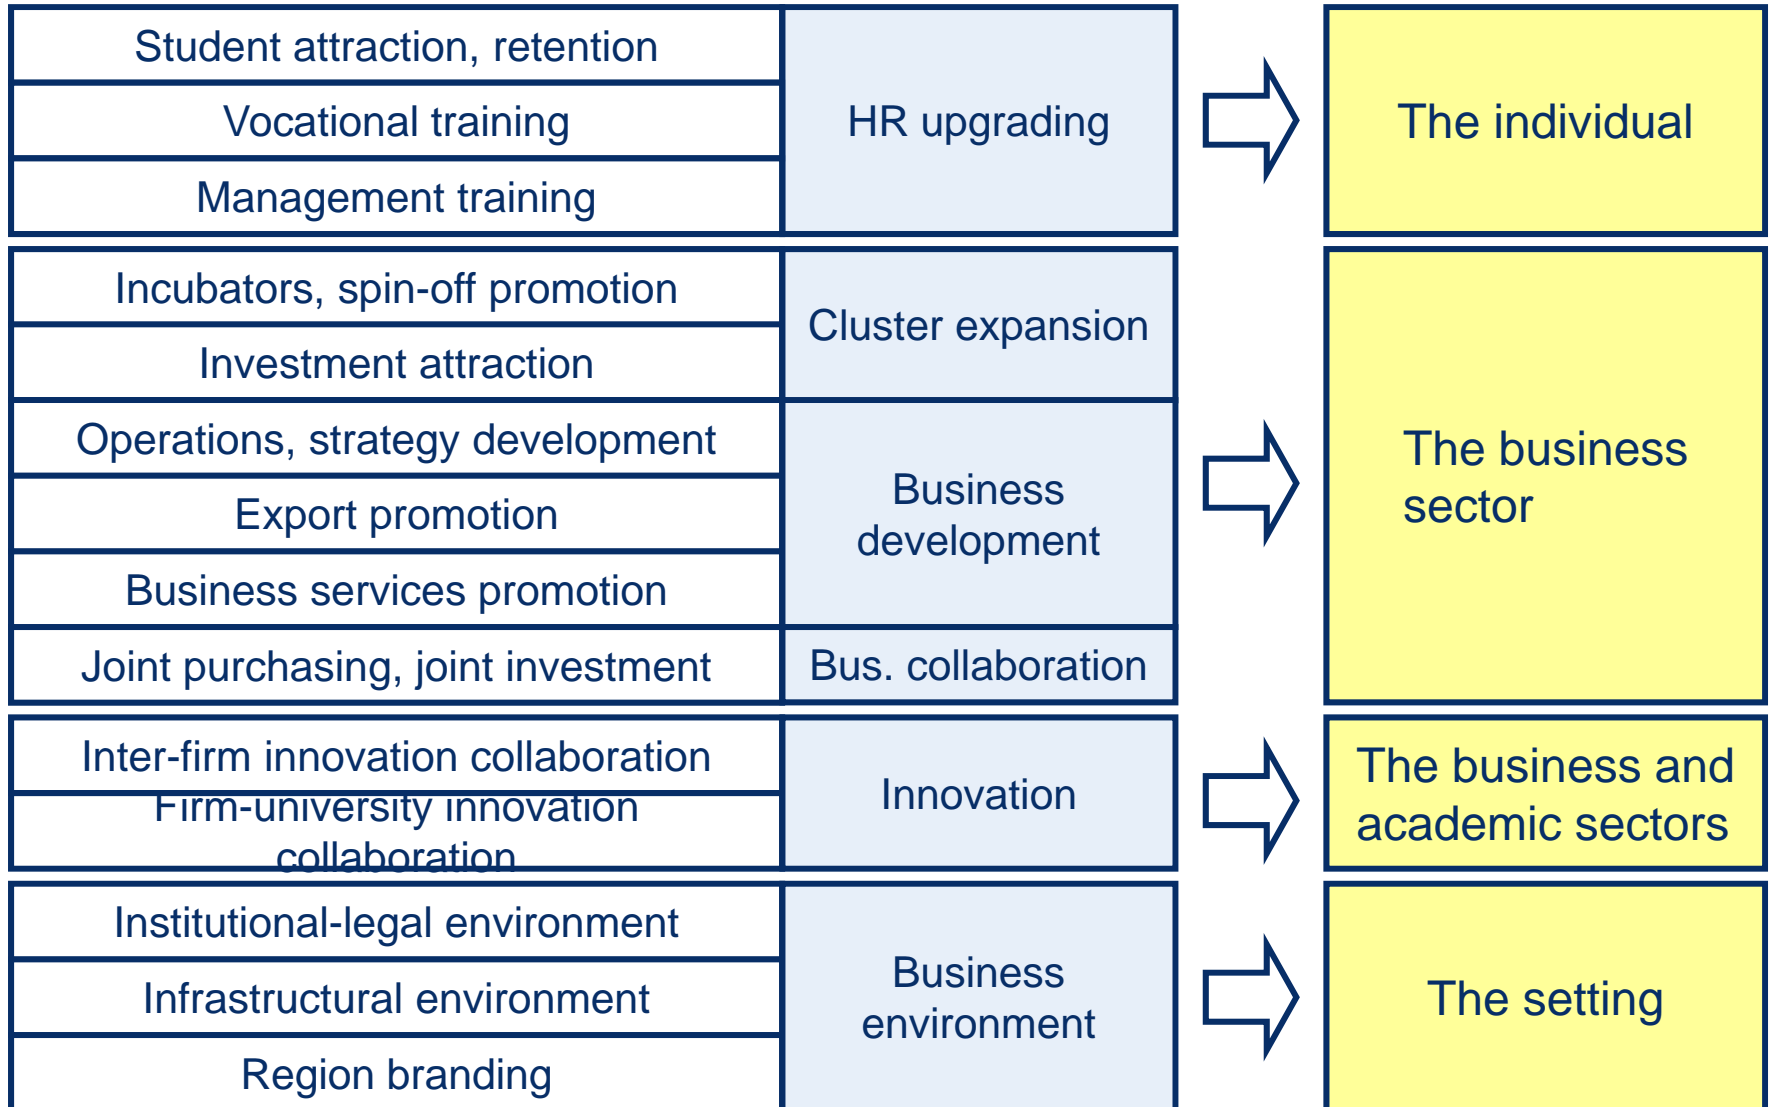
| | | |
|---|---|---|
| Student attraction, retention | HR upgrading | The individual |
| Vocational training | | |
| Management training | | |
| Incubators, spin-off promotion | Cluster expansion | The business sector |
| Investment attraction | | |
| Operations, strategy development | Business development | |
| Export promotion | | |
| Business services promotion | | |
| Joint purchasing, joint investment | Bus. collaboration | |
| Inter-firm innovation collaboration | Innovation | The business and academic sectors |
| Firm-university innovation collaboration | | |
| Institutional-legal environment | Business environment | The setting |
| Infrastructural environment | | |
| Region branding | | |